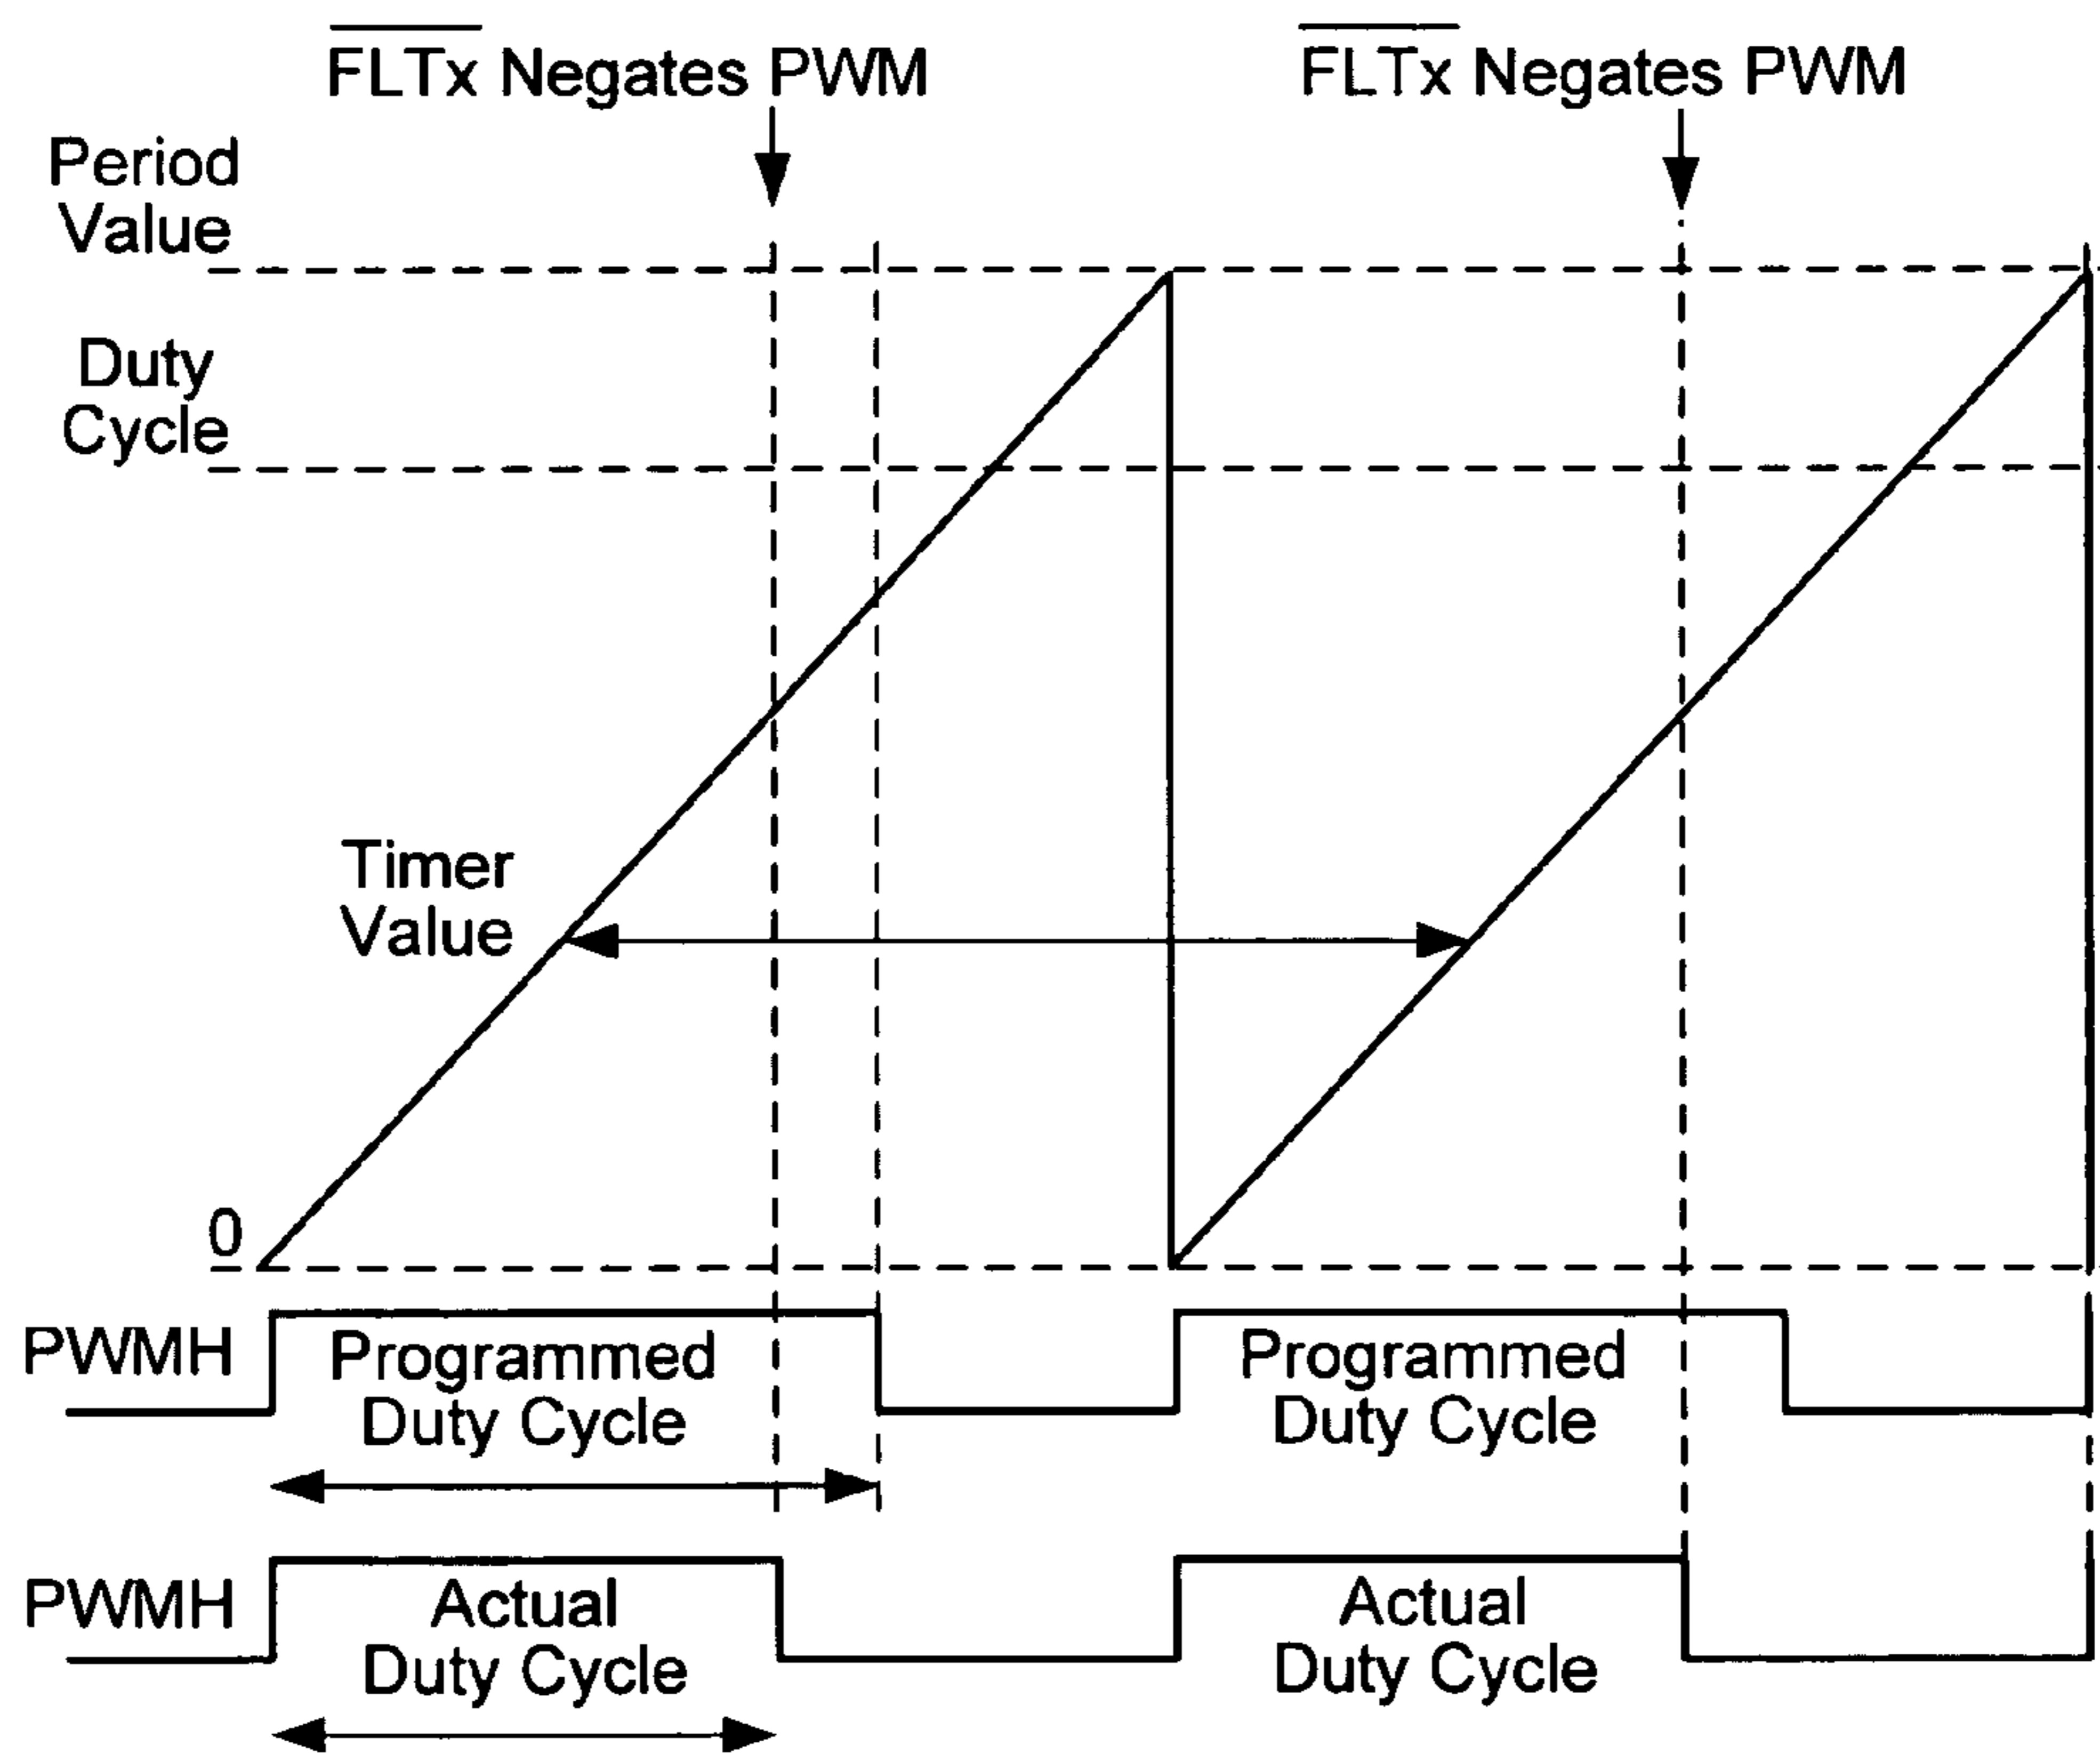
$\overline{\text{FLTx}}$ Negates PWM

$\overline{\text{FLTx}}$ Negates PWM

Period Value

Duty Cycle

Timer Value

0

PWMH

Programmed Duty Cycle

Programmed Duty Cycle

PWMH

Actual Duty Cycle

Actual Duty Cycle